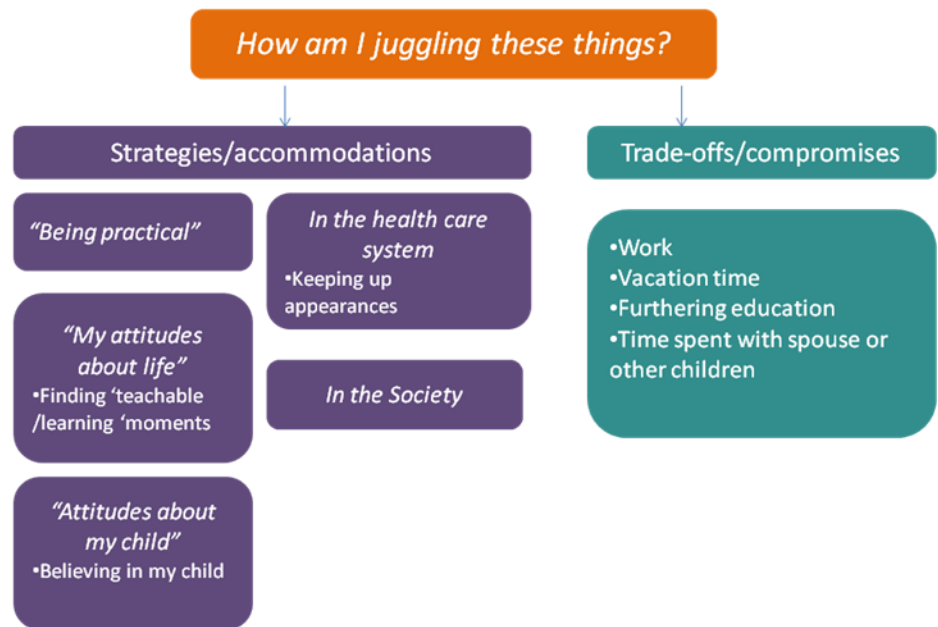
How am I juggling these things?

Strategies/accommodations

"Being practical"

"My attitudes about life"
•Finding 'teachable /learning 'moments

"Attitudes about my child"
•Believing in my child

In the health care system
•Keeping up appearances

In the Society

Trade-offs/compromises

•Work
•Vacation time
•Furthering education
•Time spent with spouse or other children